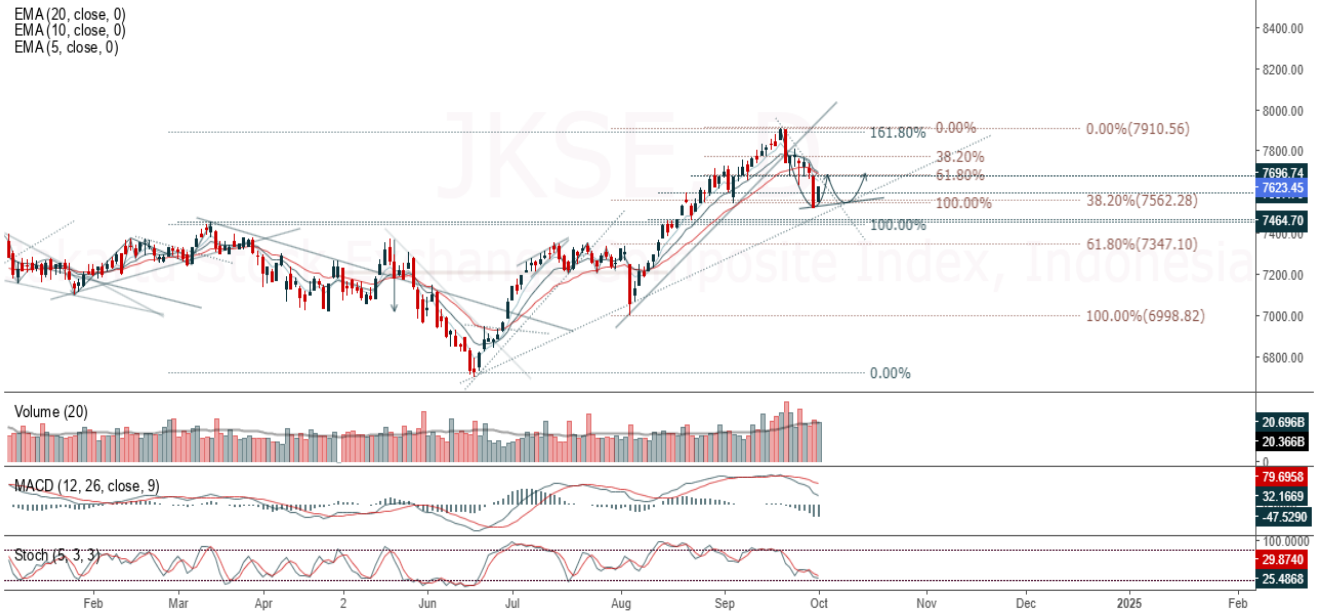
EMA (20, close, 0)
EMA (10, close, 0)
EMA (5, close, 0)

JKSE, D

Jakarta Stock Exchange Composite Index, Indonesia

161.80%
0.00%
0.00%(7910.56)
38.20%
61.80%
100.00%
38.20%(7562.28)
100.00%
61.80%(7347.10)
100.00%(6998.82)
0.00%

8400.00
8200.00
8000.00
7800.00
7696.74
7623.45
7464.70
7400.00
7200.00
7000.00
6800.00

Volume (20)
20.696B
20.366B
0

MACD (12, 26, close, 9)
79.6958
32.1669
-47.5290

Stoch (5, 3, 3)
100.0000
29.8740
25.4868

Feb
Mar
Apr
2
Jun
Jul
Aug
Sep
Oct
Nov
Dec
2025
Feb